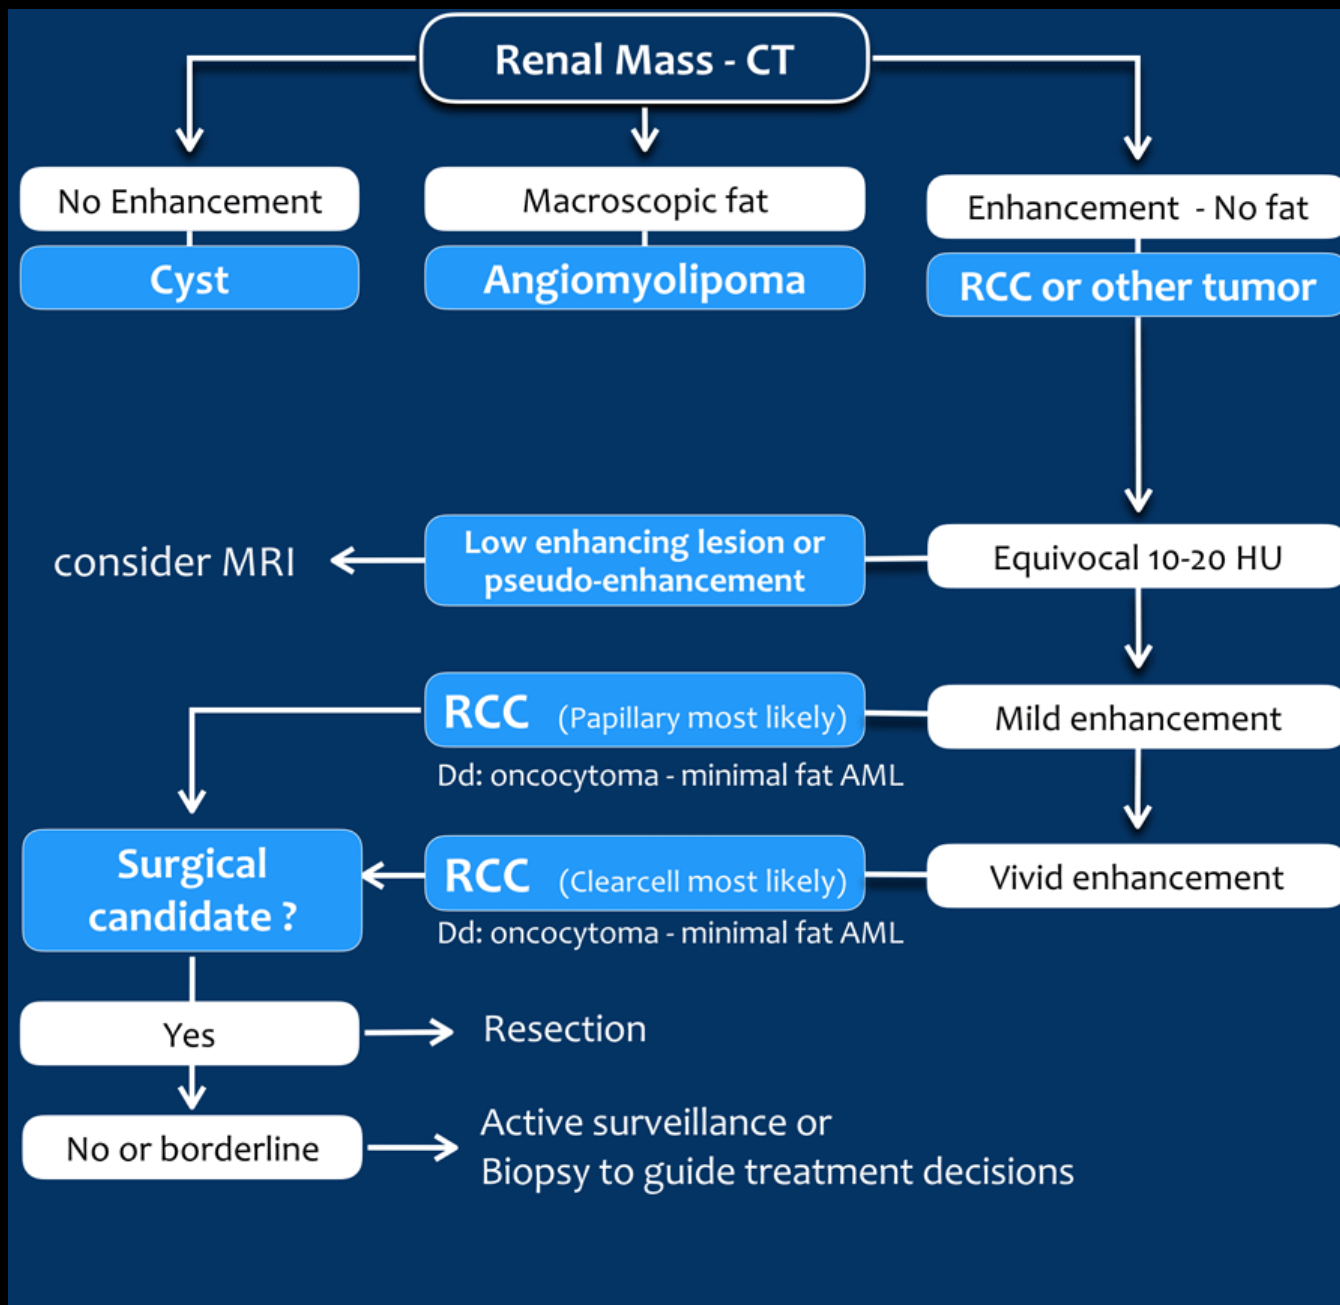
Renal Mass - CT

No Enhancement

Cyst

Macroscopic fat

Angiomyolipoma

Enhancement - No fat

RCC or other tumor

consider MRI

Low enhancing lesion or pseudo-enhancement

Equivocal 10-20 HU

RCC (Papillary most likely)

Dd: oncocytoma - minimal fat AML

Mild enhancement

Surgical candidate ?

RCC (Clearcell most likely)

Dd: oncocytoma - minimal fat AML

Vivid enhancement

Yes

Resection

No or borderline

Active surveillance or
Biopsy to guide treatment decisions